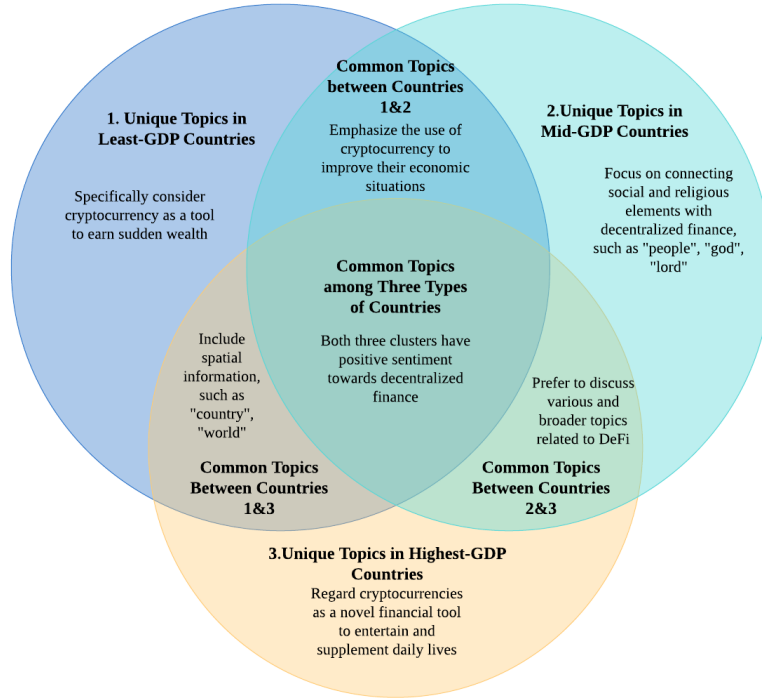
1. Unique Topics in Least-GDP Countries

Specifically consider cryptocurrency as a tool to earn sudden wealth

Common Topics between Countries 1&2

Emphasize the use of cryptocurrency to improve their economic situations

2.Unique Topics in Mid-GDP Countries

Focus on connecting social and religious elements with decentralized finance, such as "people", "god", "lord"

Common Topics among Three Types of Countries

Both three clusters have positive sentiment towards decentralized finance

Include spatial information, such as "country", "world"

Prefer to discuss various and broader topics related to DeFi

Common Topics Between Countries 1&3

Common Topics Between Countries 2&3

3.Unique Topics in Highest-GDP Countries

Regard cryptocurrencies as a novel financial tool to entertain and supplement daily lives